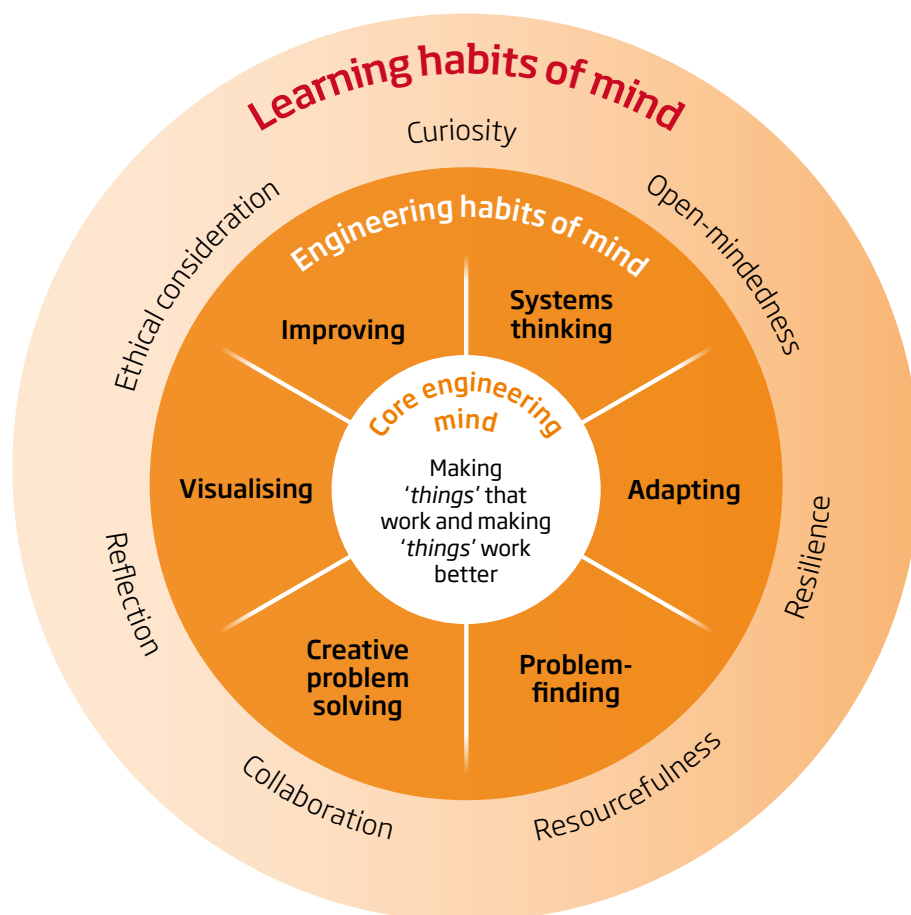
Learning habits of mind

Curiosity

Open-mindedness

Resilience

Resourcefulness

Collaboration

Reflection

Ethical consideration

Engineering habits of mind

Systems thinking

Adapting

Problem-finding

Creative problem solving

Visualising

Improving

Core engineering mind

Making '*things*' that work and making '*things*' work better